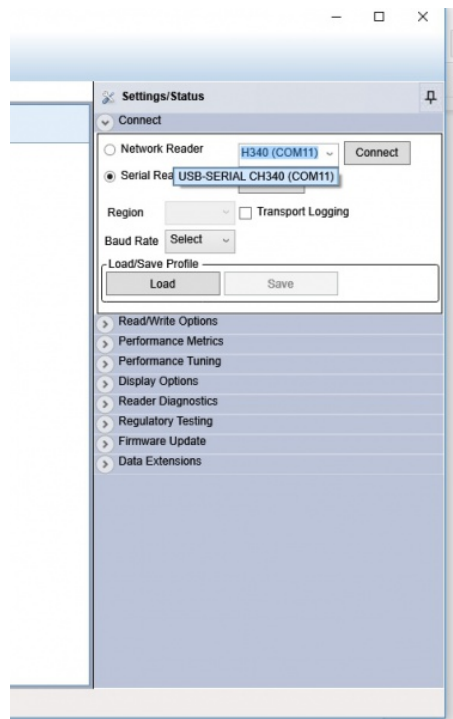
Settings/Status
Connect
Network Reader
H340 (COM11)
Connect
Serial Rea
USB-SERIAL CH340 (COM11)
Region
Transport Logging
Baud Rate
Select
Load/Save Profile
Load
Save
Read/Write Options
Performance Metrics
Performance Tuning
Display Options
Reader Diagnostics
Regulatory Testing
Firmware Update
Data Extensions